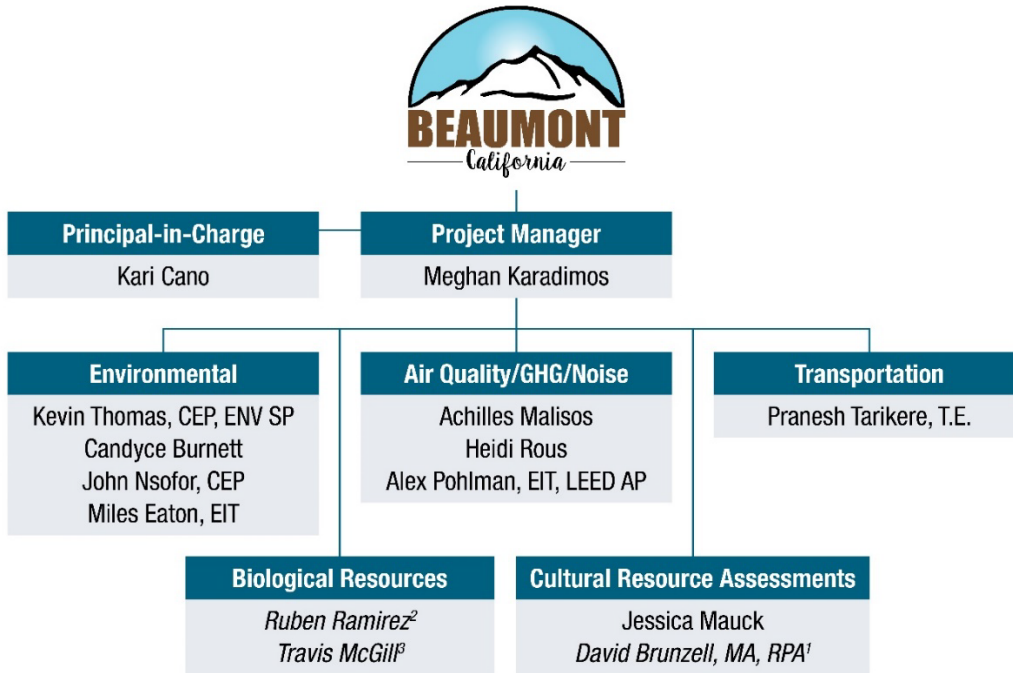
BEAUMONT
California

Principal-in-Charge
Kari Cano

Project Manager
Meghan Karadimos

Environmental
Kevin Thomas, CEP, ENV SP
Candyce Burnett
John Nsofor, CEP
Miles Eaton, EIT

Air Quality/GHG/Noise
Achilles Malisos
Heidi Rous
Alex Pohlman, EIT, LEED AP

Transportation
Pranesh Tarikere, T.E.

Biological Resources
Ruben Ramirez$^2$
Travis McGill$^3$

Cultural Resource Assessments
Jessica Mauck
David Brunzell, MA, RPA$^1$